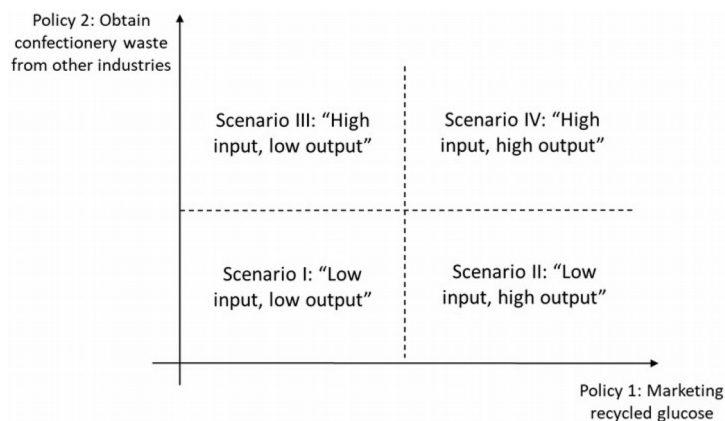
Policy 2: Obtain confectionery waste from other industries

Scenario III: “High input, low output”

Scenario IV: “High input, high output”

Scenario I: “Low input, low output”

Scenario II: “Low input, high output”

Policy 1: Marketing recycled glucose